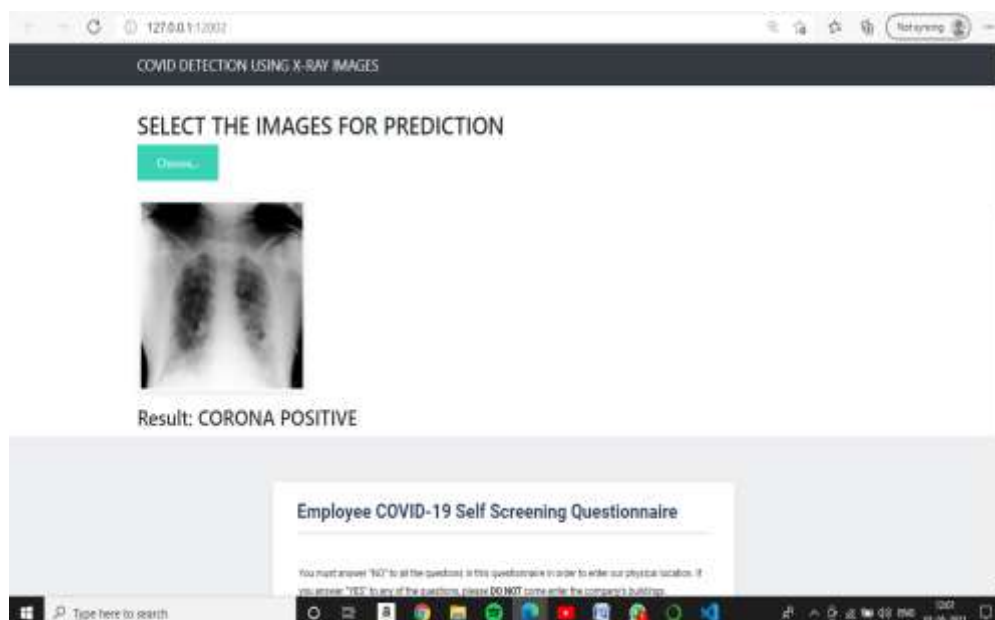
127.0.0.1:12002

Not syncing

COVID DETECTION USING X-RAY IMAGES

SELECT THE IMAGES FOR PREDICTION

Choose...

Result: CORONA POSITIVE

Employee COVID-19 Self Screening Questionnaire

You must answer "NO" to all the questions in this questionnaire in order to enter our physical location. If you answer "YES" to any of the questions, please **DO NOT** come enter the company's buildings.

Type here to search

ENG

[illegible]